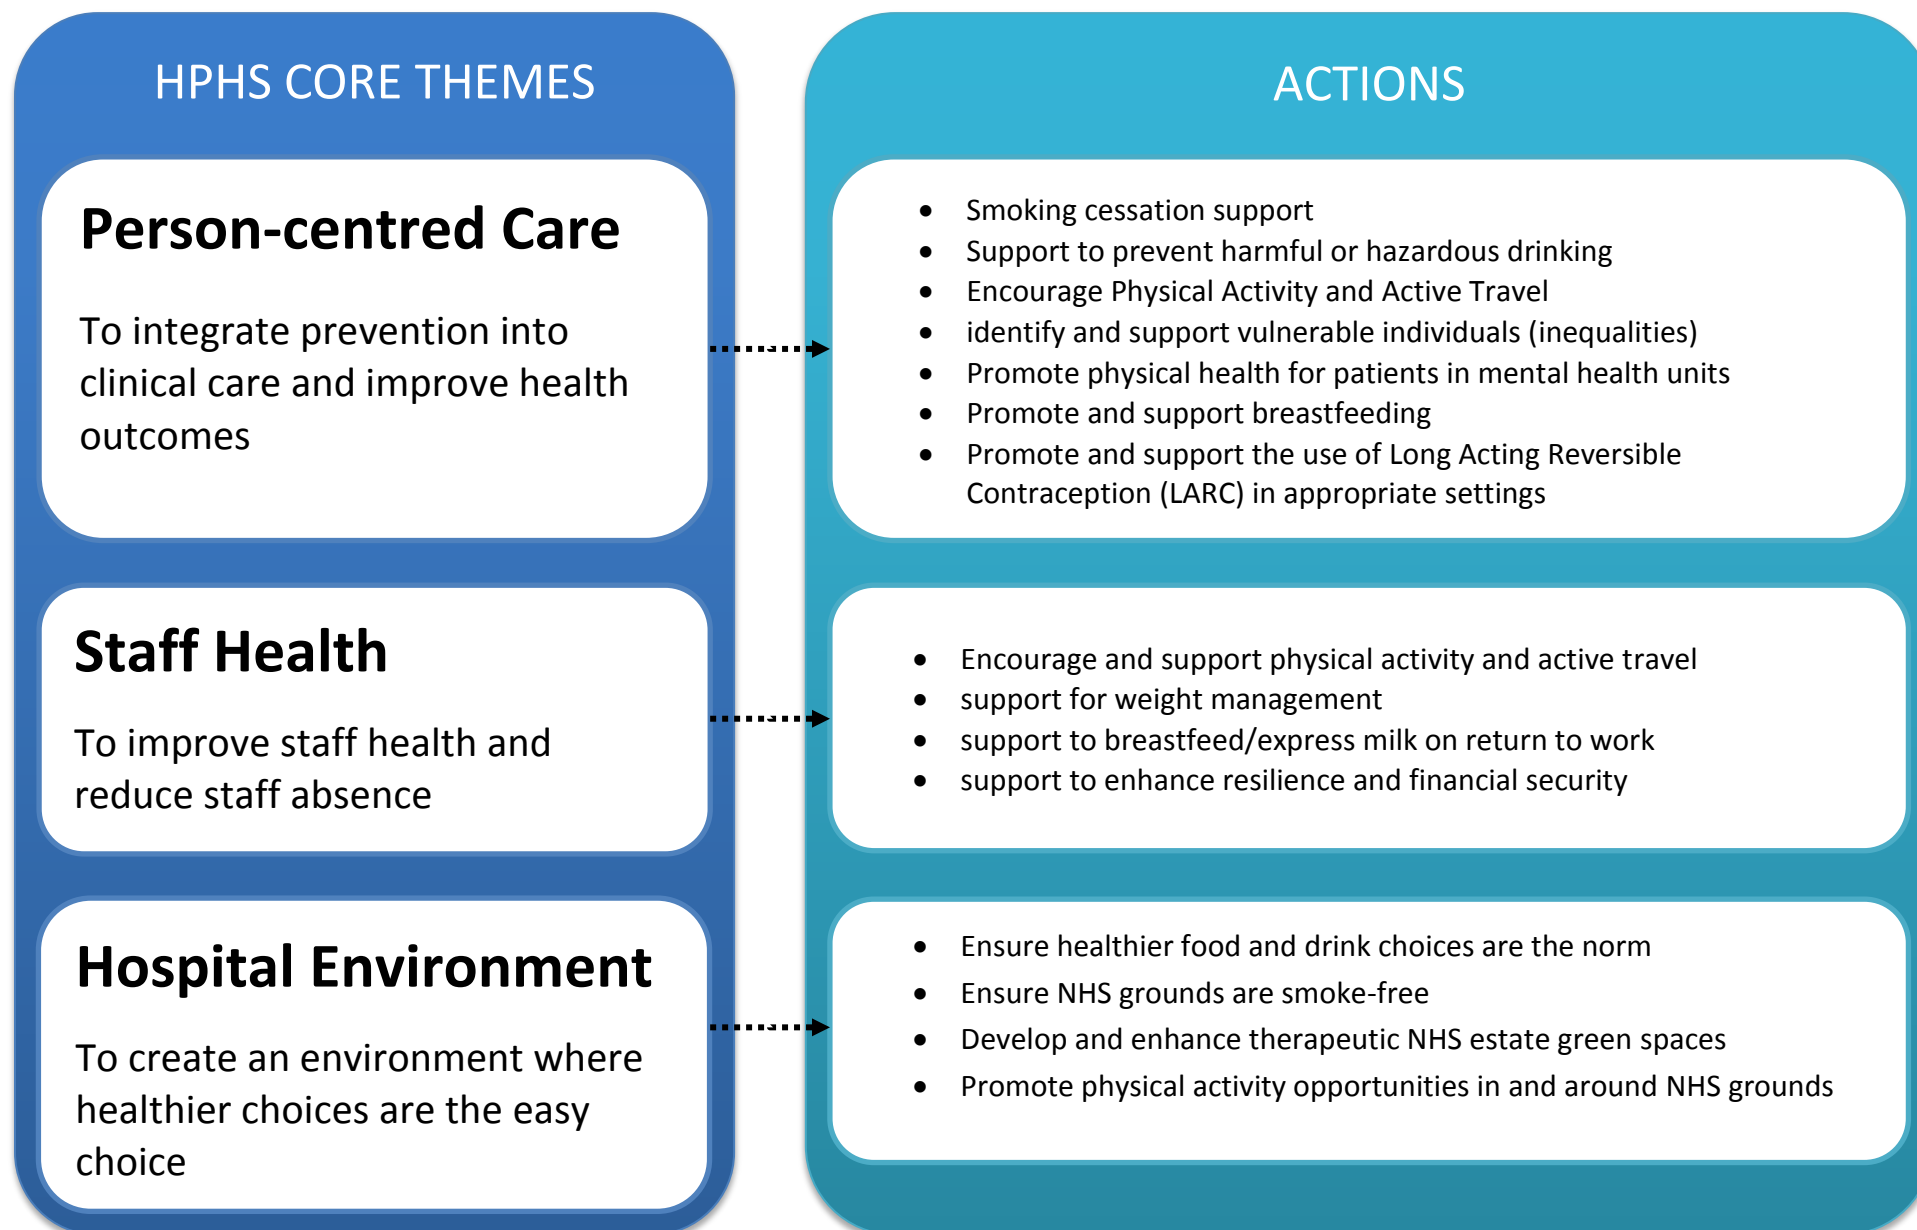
HPHS CORE THEMES

Person-centred Care

To integrate prevention into clinical care and improve health outcomes

Staff Health

To improve staff health and reduce staff absence

Hospital Environment

To create an environment where healthier choices are the easy choice

ACTIONS

- Smoking cessation support
- Support to prevent harmful or hazardous drinking
- Encourage Physical Activity and Active Travel
- identify and support vulnerable individuals (inequalities)
- Promote physical health for patients in mental health units
- Promote and support breastfeeding
- Promote and support the use of Long Acting Reversible Contraception (LARC) in appropriate settings

- Encourage and support physical activity and active travel
- support for weight management
- support to breastfeed/express milk on return to work
- support to enhance resilience and financial security

- Ensure healthier food and drink choices are the norm
- Ensure NHS grounds are smoke-free
- Develop and enhance therapeutic NHS estate green spaces
- Promote physical activity opportunities in and around NHS grounds